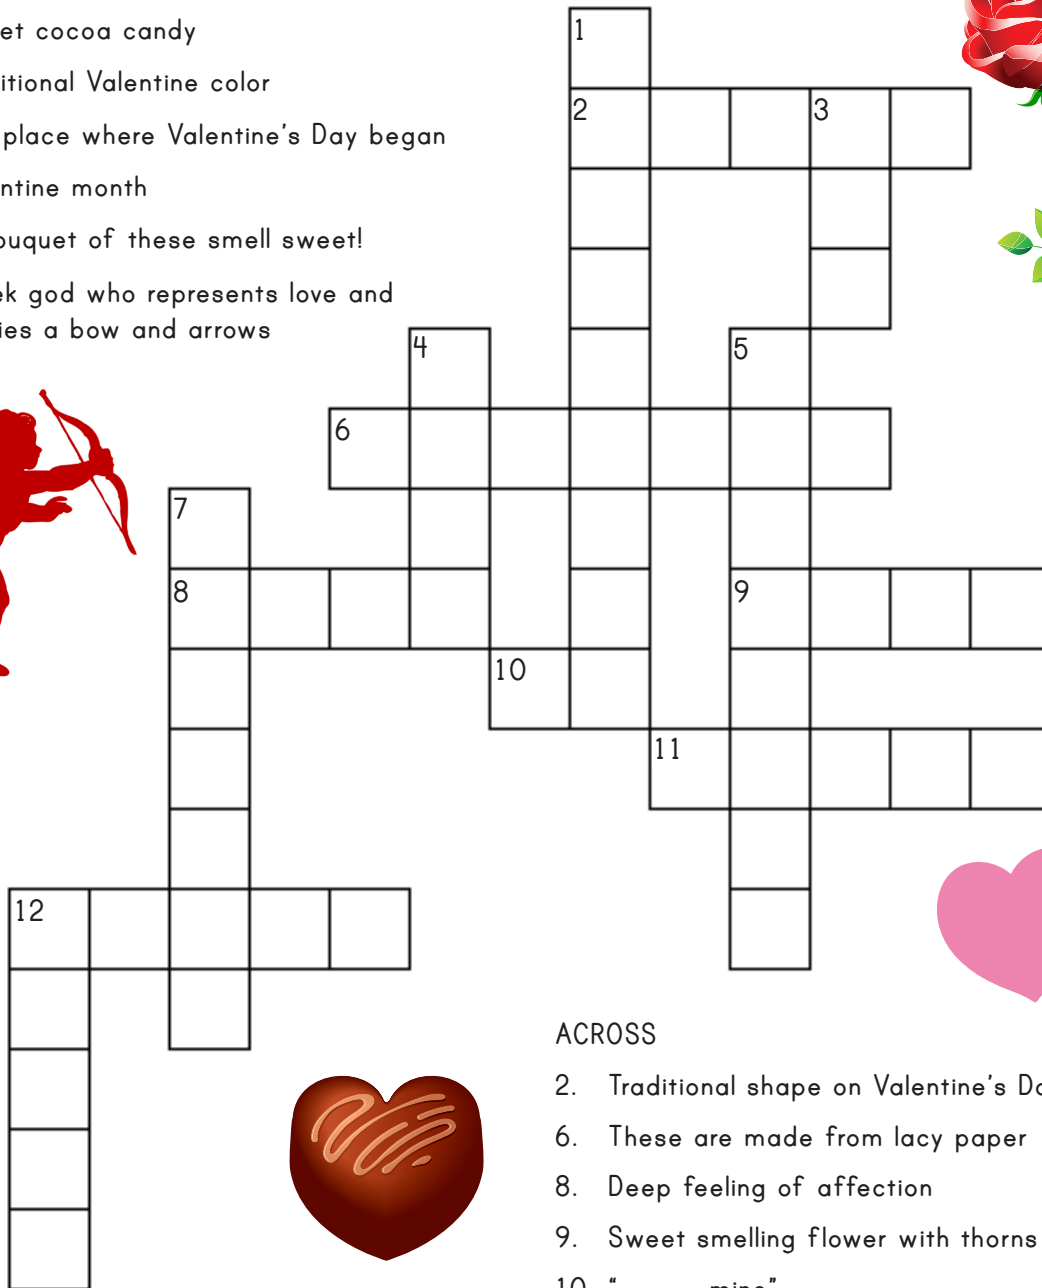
et cocoa candy

itional Valentine color

place where Valentine's Day began

ntine month

ouquet of these smell sweet!

ek god who represents love and ies a bow and arrows

1
2
3
4
5
6
7
8
9
10
11
12

ACROSS

2. Traditional shape on Valentine's D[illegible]

6. These are made from lacy paper

8. Deep feeling of affection

9. Sweet smelling flower with thorns

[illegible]